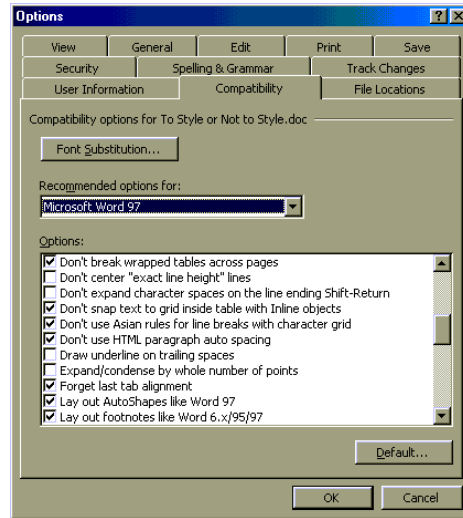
Options

?

View

General

Edit

Print

Save

Security

Spelling & Grammar

Track Changes

User Information

Compatibility

File Locations

Compatibility options for To Style or Not to Style.doc

Font Substitution...

Recommended options for:

Microsoft Word 97

Options:

Don't break wrapped tables across pages

Don't center "exact line height" lines

Don't expand character spaces on the line ending Shift-Return

Don't snap text to grid inside table with Inline objects

Don't use Asian rules for line breaks with character grid

Don't use HTML paragraph auto spacing

Draw underline on trailing spaces

Expand/condense by whole number of points

Forget last tab alignment

Lay out AutoShapes like Word 97

Lay out footnotes like Word 6.x/95/97

Default...

OK

Cancel